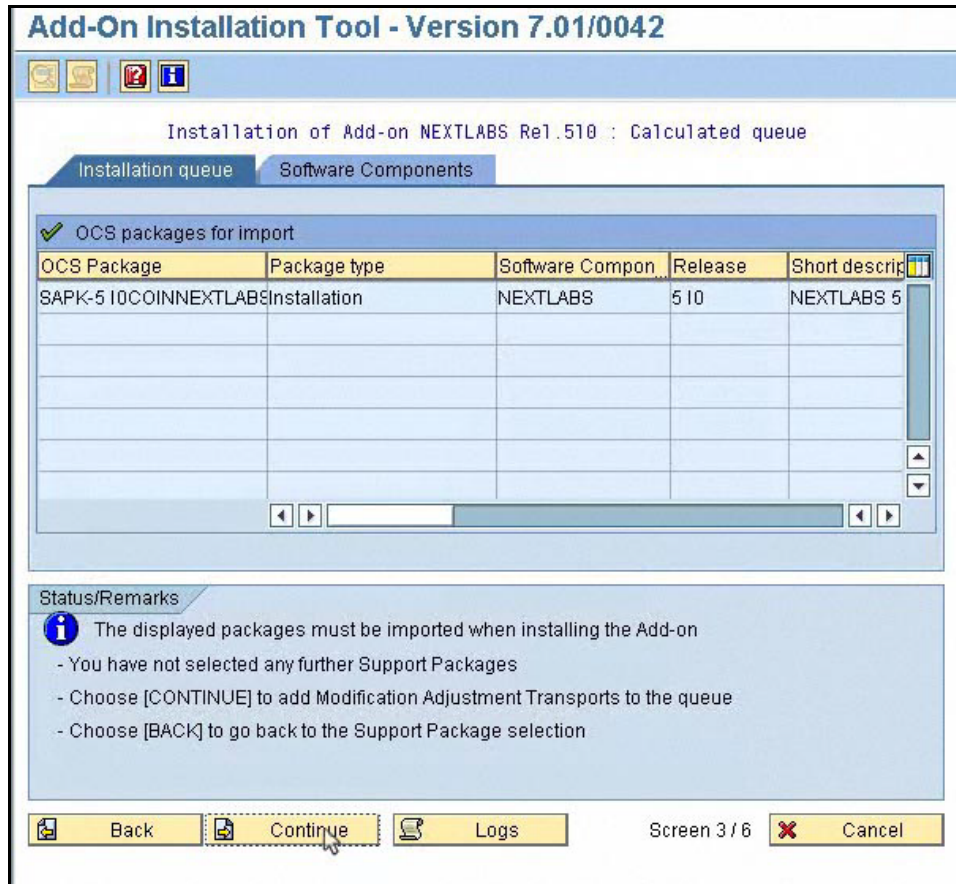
Add-On Installation Tool - Version 7.01/0042

Installation of Add-on NEXTLABS Rel.510 : Calculated queue

Installation queue | Software Components

OCS packages for import

| OCS Package | Package type | Software Compon | Release | Short descrip |
|---|---|---|---|---|
| SAPK-510COINNEXTLABS | Installation | NEXTLABS | 510 | NEXTLABS 5 |

Status/Remarks

The displayed packages must be imported when installing the Add-on

- You have not selected any further Support Packages

- Choose [CONTINUE] to add Modification Adjustment Transports to the queue

- Choose [BACK] to go back to the Support Package selection

Back | Continue | Logs | Screen 3 / 6 | Cancel